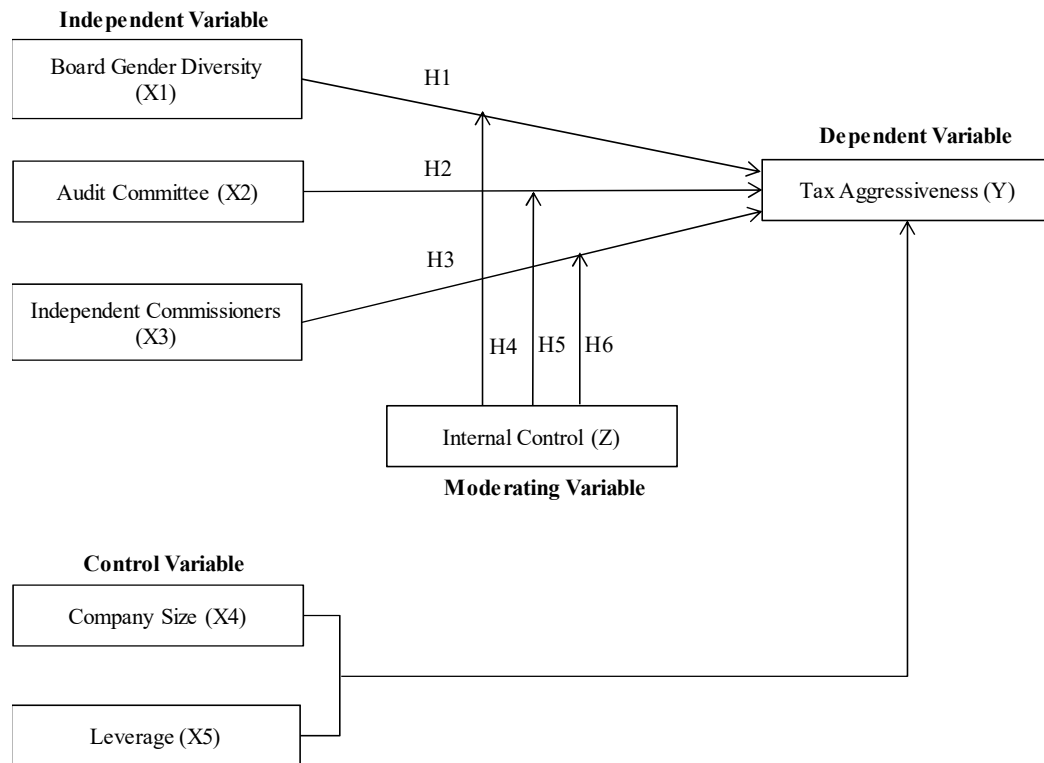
Independent Variable

Board Gender Diversity (X1)

H1

Dependent Variable

H2

Audit Committee (X2)

Tax Aggressiveness (Y)

H3

Independent Commissioners (X3)

H4

H5

H6

Internal Control (Z)

Moderating Variable

Control Variable

Company Size (X4)

Leverage (X5)